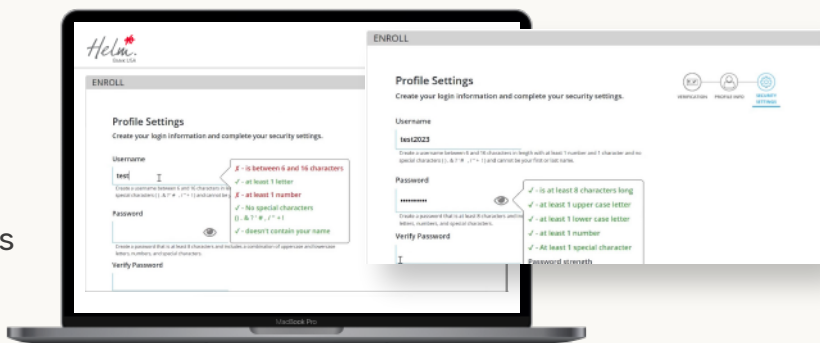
Helm.
Steve USA

ENROLL

Profile Settings
Create your login information and complete your security settings.

Username
test
Create a username between 6 and 16 characters in length with at least 1 number and 1 character and no special characters (\ . & ? # . / \* + ) and cannot be your first or last name.

✗ - is between 6 and 16 characters
✓ - at least 1 letter
✗ - at least 1 number
✓ - No special characters (\ . & ? # . / \* + )
✓ - doesn't contain your name

Password
Create a password that is at least 8 characters and includes a combination of uppercase and lowercase letters, numbers, and special characters.

Verify Password

MacBook Pro

s

ENROLL

Profile Settings
Create your login information and complete your security settings.

VERIFICATION PROFILE INFO SECURITY SETTINGS

Username
test2023
Create a username between 6 and 16 characters in length with at least 1 number and 1 character and no special characters (\ . & ? # . / \* + ) and cannot be your first or last name.

Password
••••••••••
Create a password that is at least 8 characters and includes a combination of uppercase and lowercase letters, numbers, and special characters.

✓ - is at least 8 characters long
✓ - at least 1 upper case letter
✓ - at least 1 lower case letter
✓ - at least 1 number
✓ - At least 1 special character
Password strength

Verify Password